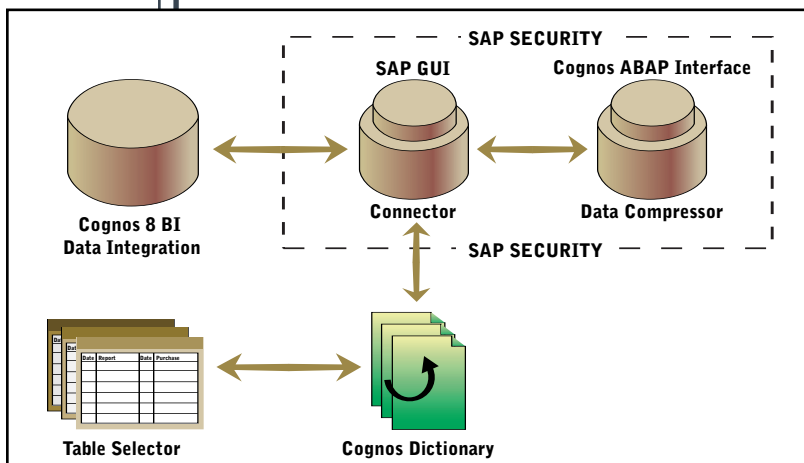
SAP SECURITY

SAP GUI

Cognos ABAP Interface

Cognos 8 BI
Data Integration

Connector

Data Compressor

SAP SECURITY

| Date | Report | Date | Purchase |
|---|---|---|---|

Table Selector

Cognos Dictionary